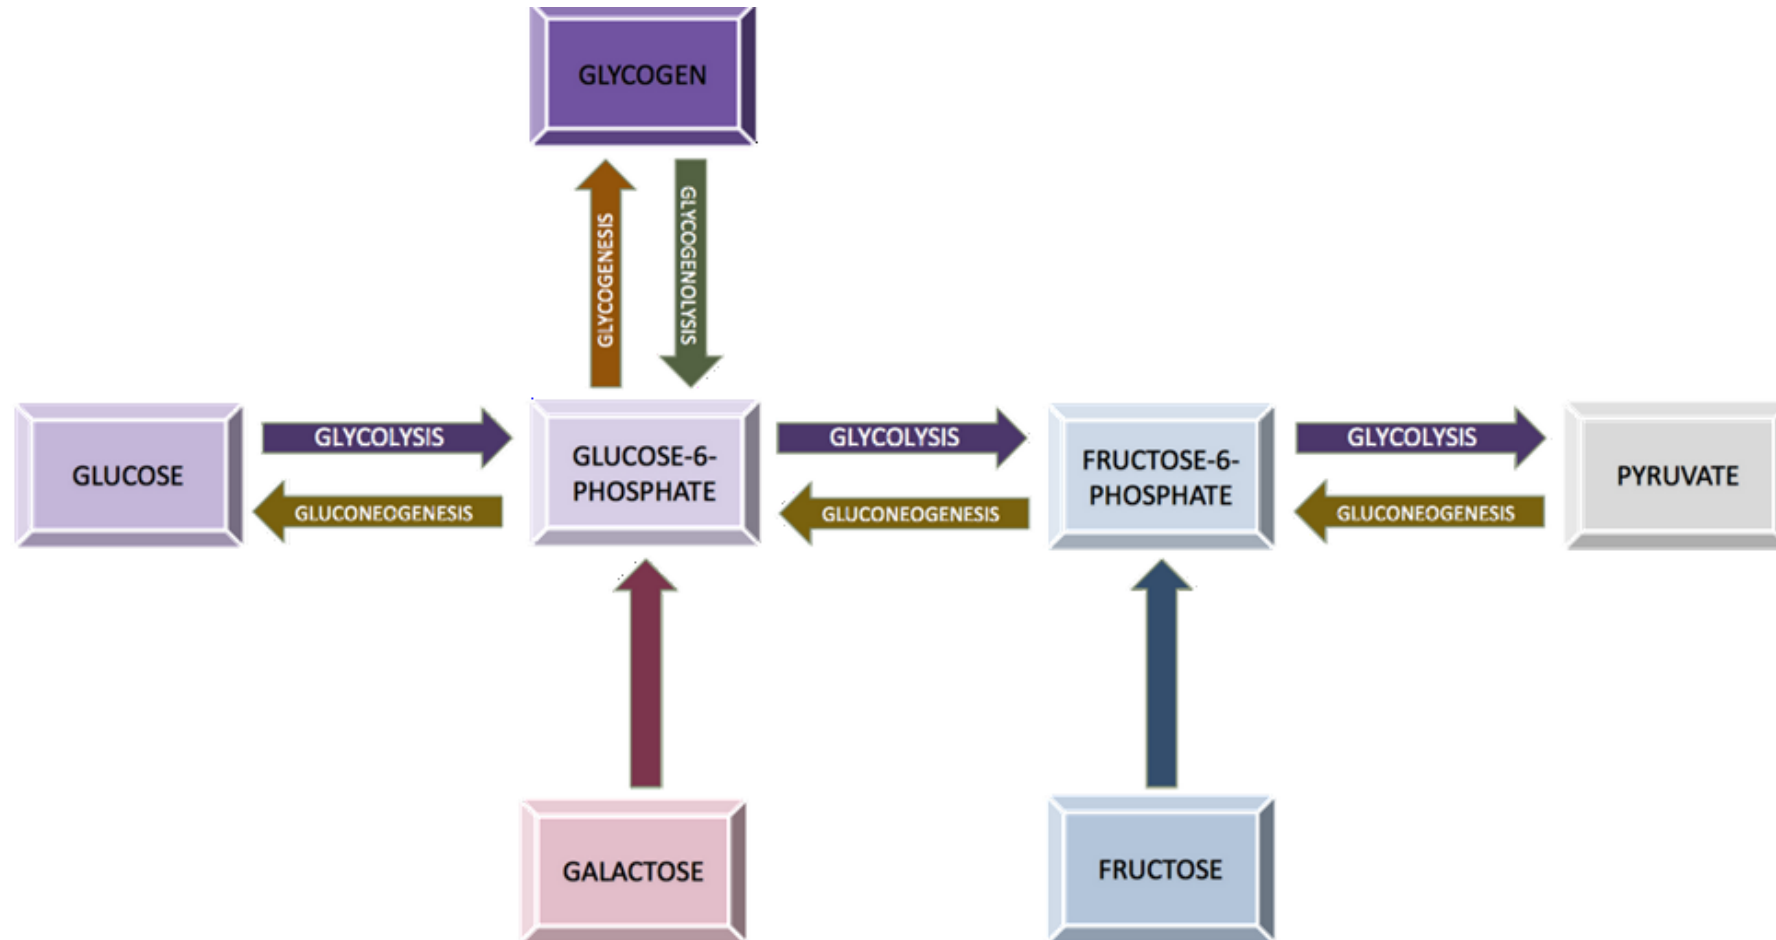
GLYCOGEN

GLYCOGENESIS

GLYCOGENOLYSIS

GLUCOSE

GLYCOLYSIS

GLUCONEOGENESIS

GLUCOSE-6-PHOSPHATE

GLYCOLYSIS

GLUCONEOGENESIS

FRUCTOSE-6-PHOSPHATE

GLYCOLYSIS

GLUCONEOGENESIS

PYRUVATE

GALACTOSE

FRUCTOSE